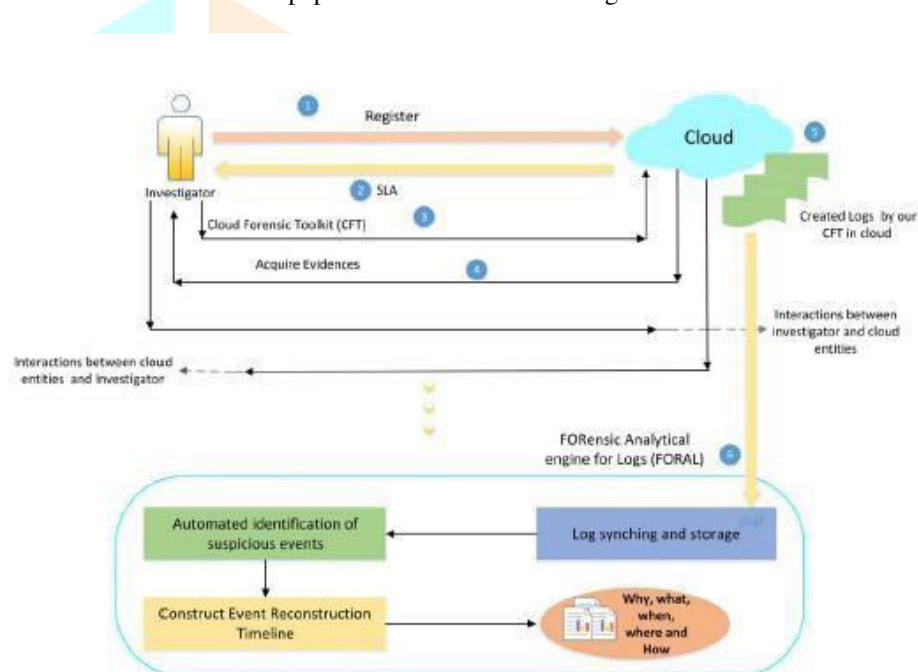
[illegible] pap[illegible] g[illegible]

1 Register

Cloud

5

Investigator

2 SLA

Cloud Forensic Toolkit (CFT) 3

Created Logs by our CFT in cloud

Acquire Evidences 4

Interactions between investigator and cloud entities

Interactions between cloud entities and investigator

FORensic Analytical engine for Logs (FORAL) 6

Automated identification of suspicious events

Log synching and storage

Construct Event Reconstruction Timeline

Why, what, when, where and How